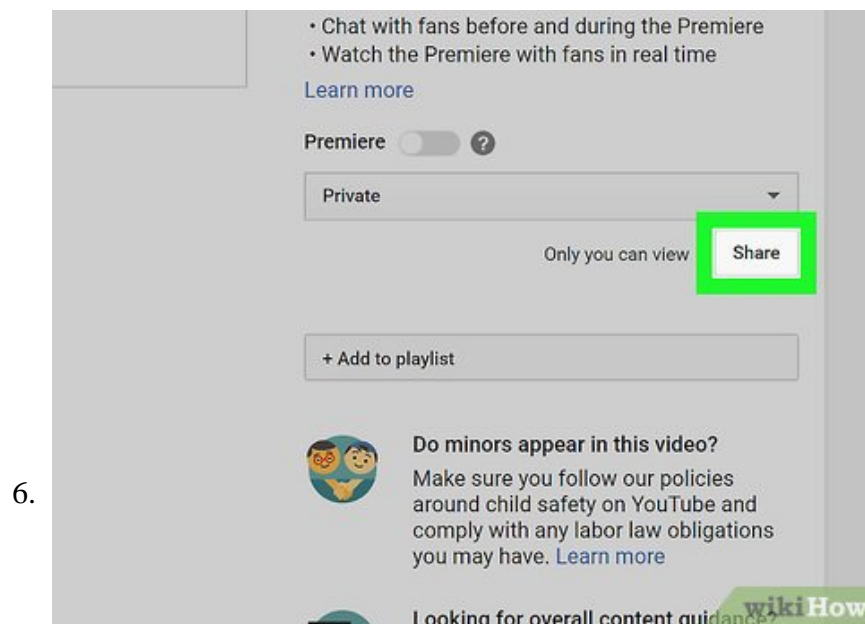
• Chat with fans before and during the Premiere
• Watch the Premiere with fans in real time

Learn more

Premiere ?

Private

Only you can view Share

+ Add to playlist

Do minors appear in this video?

Make sure you follow our policies around child safety on YouTube and comply with any labor law obligations you may have. Learn more

6.

Looking for overall content guidance?

wikiHow